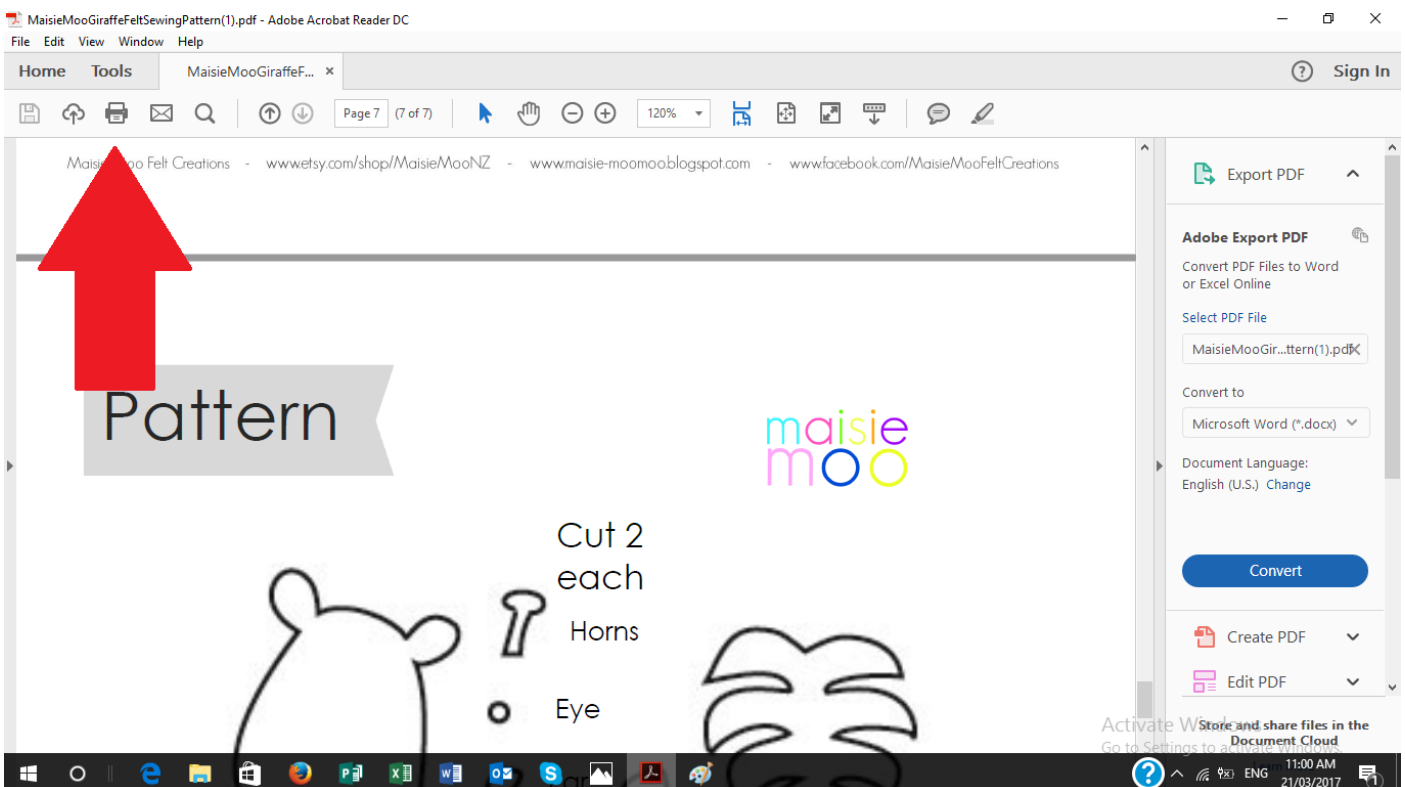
MaisieMooGiraffeFeltSewingPattern(1).pdf - Adobe Acrobat Reader DC

File Edit View Window Help

Home Tools MaisieMooGiraffeF... ×

Sign In

Page 7 (7 of 7) 120%

Maisie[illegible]oo Felt Creations - www.etsy.com/shop/MaisieMooNZ - www.maisie-moomoo.blogspot.com - www.facebook.com/MaisieMooFeltCreations

Pattern

maisie moo

Cut 2 each

Horns

Eye

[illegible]

Export PDF

Adobe Export PDF

Convert PDF Files to Word or Excel Online

Select PDF File

MaisieMooGir...ttern(1).pdf

Convert to

Microsoft Word (*.docx)

Document Language:

English (U.S.) Change

Convert

Create PDF

Edit PDF

Store and share files in the Document Cloud

Activate Windows

Go to Settings to activate Windows.

ENG 11:00 AM 21/03/2017